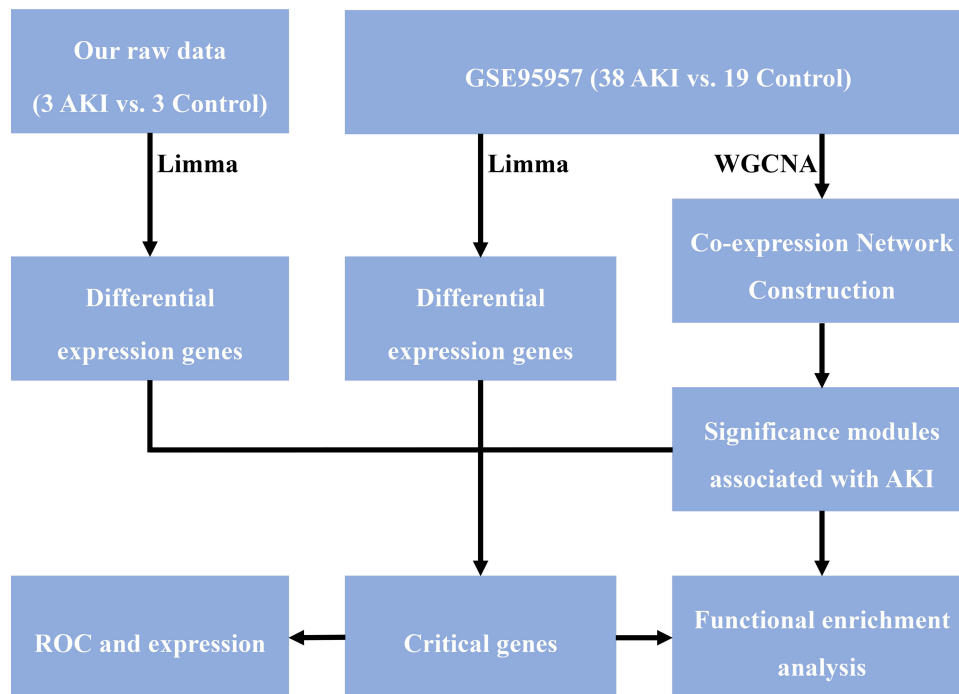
Our raw data
(3 AKI vs. 3 Control)

GSE95957 (38 AKI vs. 19 Control)

Limma

Limma

WGCNA

Co-expression Network Construction

Differential expression genes

Differential expression genes

Significance modules associated with AKI

ROC and expression

Critical genes

Functional enrichment analysis